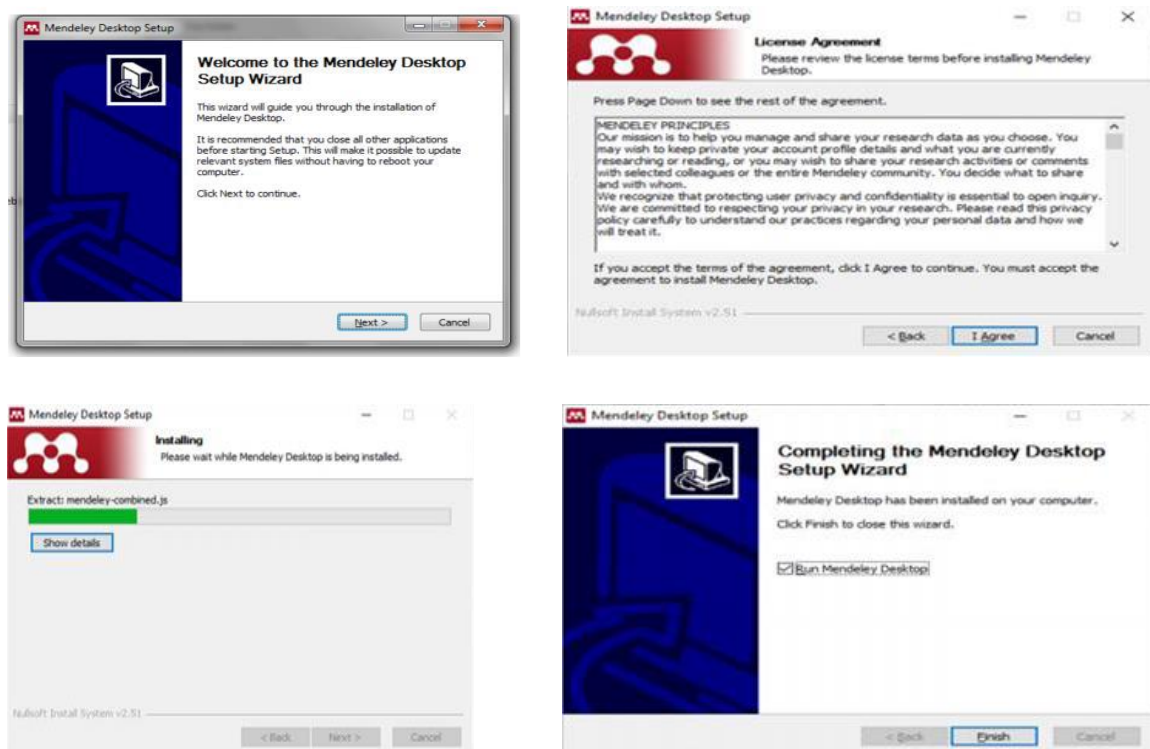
Mendeley Desktop Setup

Welcome to the Mendeley Desktop Setup Wizard

This wizard will guide you through the installation of Mendeley Desktop.

It is recommended that you close all other applications before starting Setup. This will make it possible to update relevant system files without having to reboot your computer.

Click Next to continue.

Next > Cancel

Mendeley Desktop Setup

License Agreement
Please review the license terms before installing Mendeley Desktop.

Press Page Down to see the rest of the agreement.

MENDELEY PRINCIPLES
Our mission is to help you manage and share your research data as you choose. You may wish to keep private your account profile details and what you are currently researching or reading, or you may wish to share your research activities or comments with selected colleagues or the entire Mendeley community. You decide what to share and with whom.
We recognize that protecting user privacy and confidentiality is essential to open inquiry. We are committed to respecting your privacy in your research. Please read this privacy policy carefully to understand our practices regarding your personal data and how we will treat it.

If you accept the terms of the agreement, click I Agree to continue. You must accept the agreement to install Mendeley Desktop.

Nullsoft Install System v2.51

< Back I Agree Cancel

Mendeley Desktop Setup

Installing
Please wait while Mendeley Desktop is being installed.

Extract: mendeley-combined.js

Show details

Nullsoft Install System v2.51

< Back Next > Cancel

Mendeley Desktop Setup

Completing the Mendeley Desktop Setup Wizard

Mendeley Desktop has been installed on your computer.

Click Finish to close this wizard.

Run Mendeley Desktop

< Back Finish Cancel